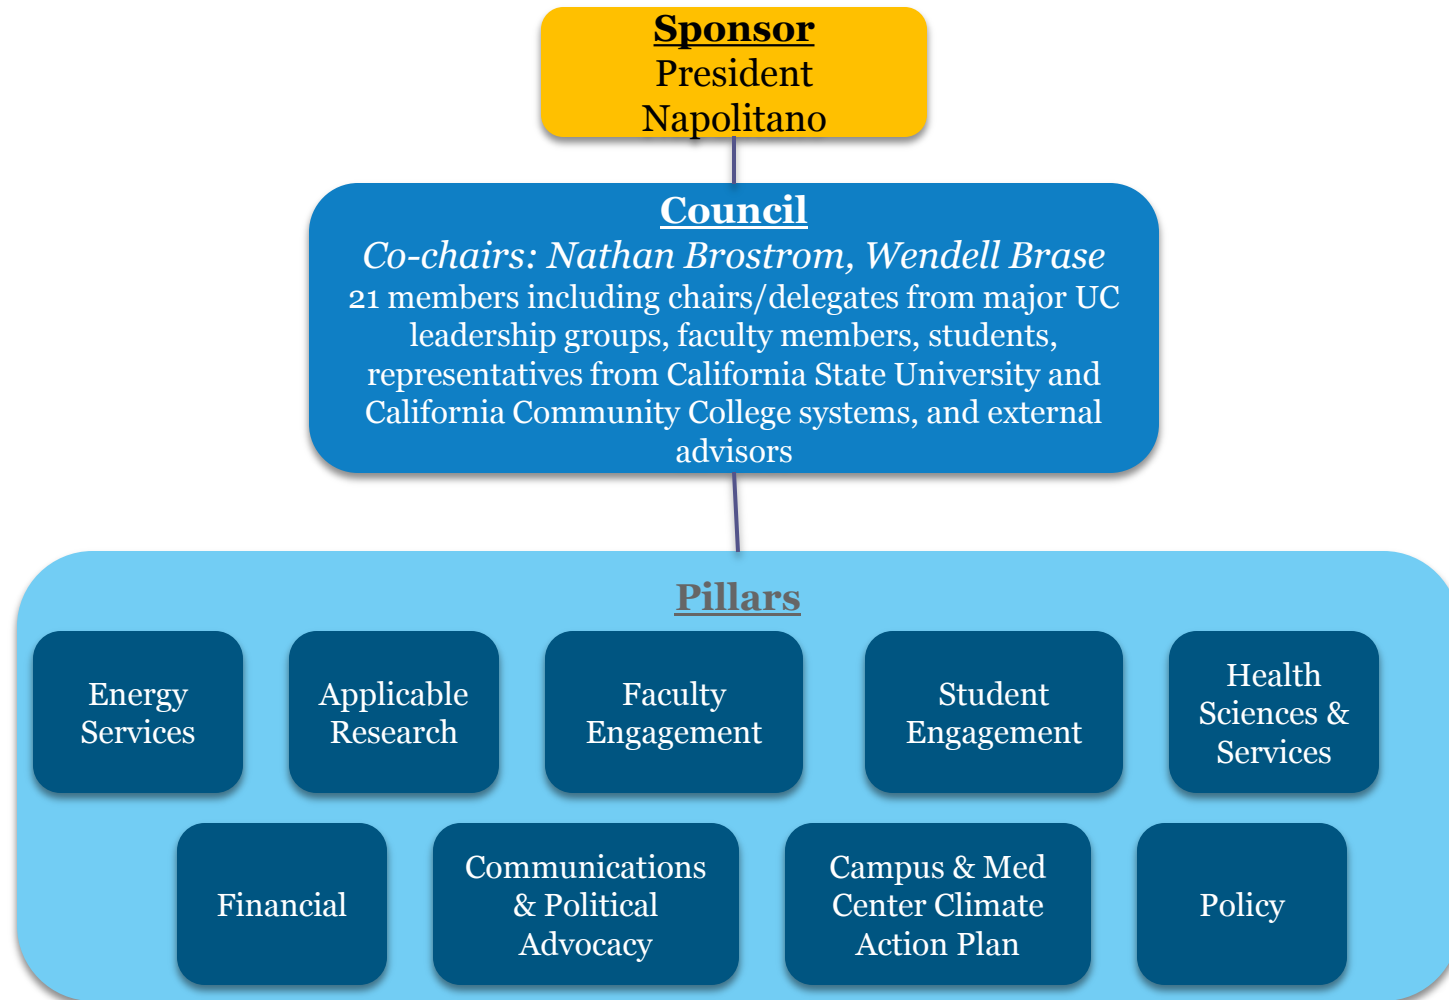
Sponsor
President Napolitano

Council
Co-chairs: Nathan Brostrom, Wendell Brase
21 members including chairs/delegates from major UC leadership groups, faculty members, students, representatives from California State University and California Community College systems, and external advisors

Pillars

Energy Services

Applicable Research

Faculty Engagement

Student Engagement

Health Sciences & Services

Financial

Communications & Political Advocacy

Campus & Med Center Climate Action Plan

Policy